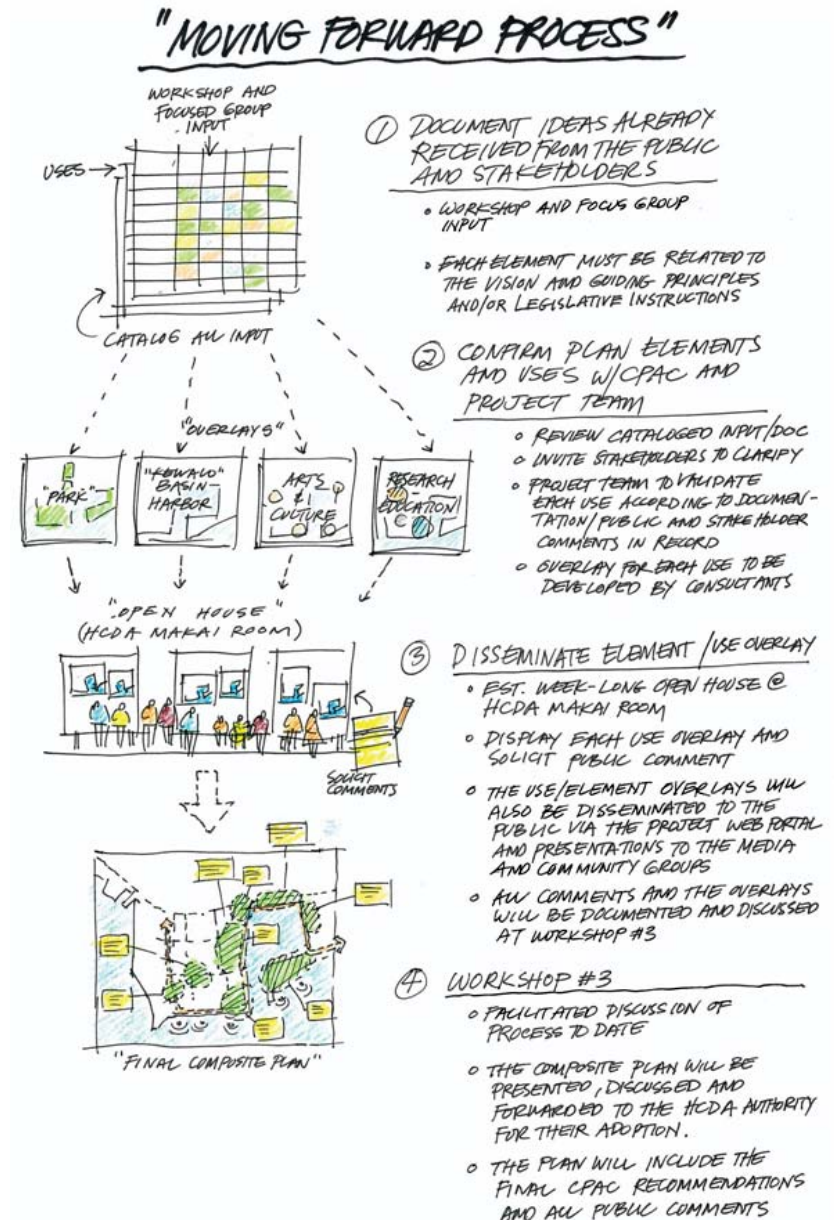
"MOVING FORWARD PROCESS"

WORKSHOP AND FOCUSED GROUP INPUT

USES

CATALOG ALL INPUT

"OVERLAYS"

"PARK"

"KEWALO" BASIN HARBOR

ARTS & CULTURE

RESEARCH EDUCATION

"OPEN HOUSE" (HCDA MAKAI ROOM)

SOLICIT COMMENTS

"FINAL COMPOSITE PLAN"

① DOCUMENT IDEAS ALREADY RECEIVED FROM THE PUBLIC AND STAKEHOLDERS

• WORKSHOP AND FOCUS GROUP INPUT

• EACH ELEMENT MUST BE RELATED TO THE VISION AND GUIDING PRINCIPLES AND/OR LEGISLATIVE INSTRUCTIONS

② CONFIRM PLAN ELEMENTS AND USES W/CPAC AND PROJECT TEAM

○ REVIEW CATALOGED INPUT/DOC

○ INVITE STAKEHOLDERS TO CLARIFY

○ PROJECT TEAM TO VALIDATE EACH USE ACCORDING TO DOCUMENTATION/PUBLIC AND STAKE HOLDER COMMENTS IN RECORD

○ OVERLAY FOR EACH USE TO BE DEVELOPED BY CONSULTANTS

③ DISSEMINATE ELEMENT /USE OVERLAY

• EST. WEEK-LONG OPEN HOUSE @ HCDA MAKAI ROOM

○ DISPLAY EACH USE OVERLAY AND SOLICIT PUBLIC COMMENT

○ THE USE/ELEMENT OVERLAYS WILL ALSO BE DISSEMINATED TO THE PUBLIC VIA THE PROJECT WEB PORTAL AND PRESENTATIONS TO THE MEDIA AND COMMUNITY GROUPS

○ ALL COMMENTS AND THE OVERLAYS WILL BE DOCUMENTED AND DISCUSSED AT WORKSHOP #3

④ WORKSHOP #3

○ FACILITATED DISCUSSION OF PROCESS TO DATE

○ THE COMPOSITE PLAN WILL BE PRESENTED, DISCUSSED AND FORWARDED TO THE HCDA AUTHORITY FOR THEIR ADOPTION.

○ THE PLAN WILL INCLUDE THE FINAL CPAC RECOMMENDATIONS AND ALL PUBLIC COMMENTS